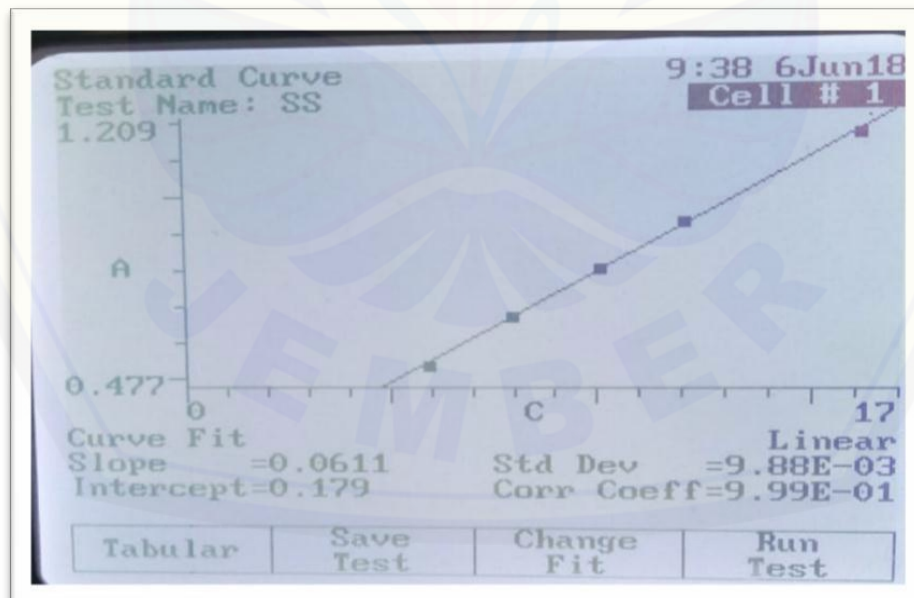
Standard Curve
Test Name: SS

9:38 6Jun18
Cell # 1

1.209

A

0.477

0

C

17

Curve Fit
Linear

Slope =0.0611
Std Dev =9.88E-03

Intercept=0.179
Corr Coeff=9.99E-01

| Tabular | Save Test | Change Fit | Run Test |
|---|---|---|---|

JEMBER